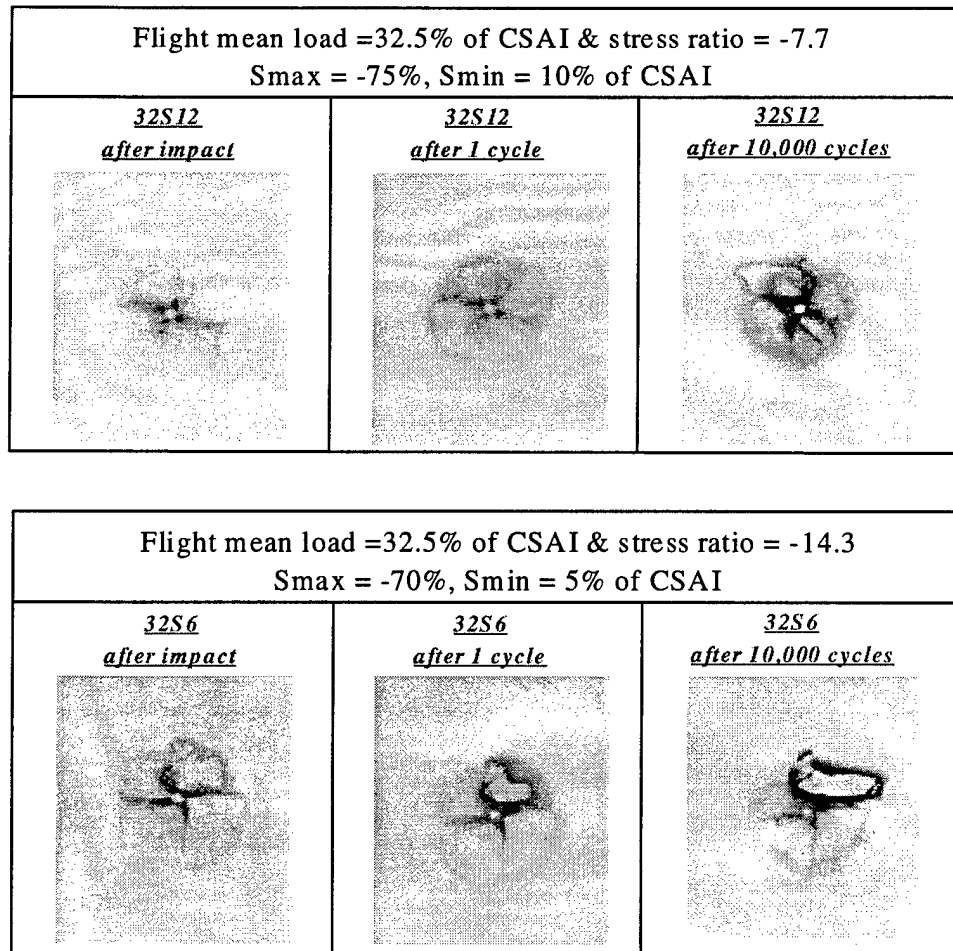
Flight mean load =32.5% of CSAI & stress ratio = -7.7
Smax = -75%, Smin = 10% of CSAI

| 32S12 after impact | 32S12 after 1 cycle | 32S12 after 10,000 cycles |
|---|---|---|

Flight mean load =32.5% of CSAI & stress ratio = -14.3
Smax = -70%, Smin = 5% of CSAI

| 32S6 after impact | 32S6 after 1 cycle | 32S6 after 10,000 cycles |
|---|---|---|